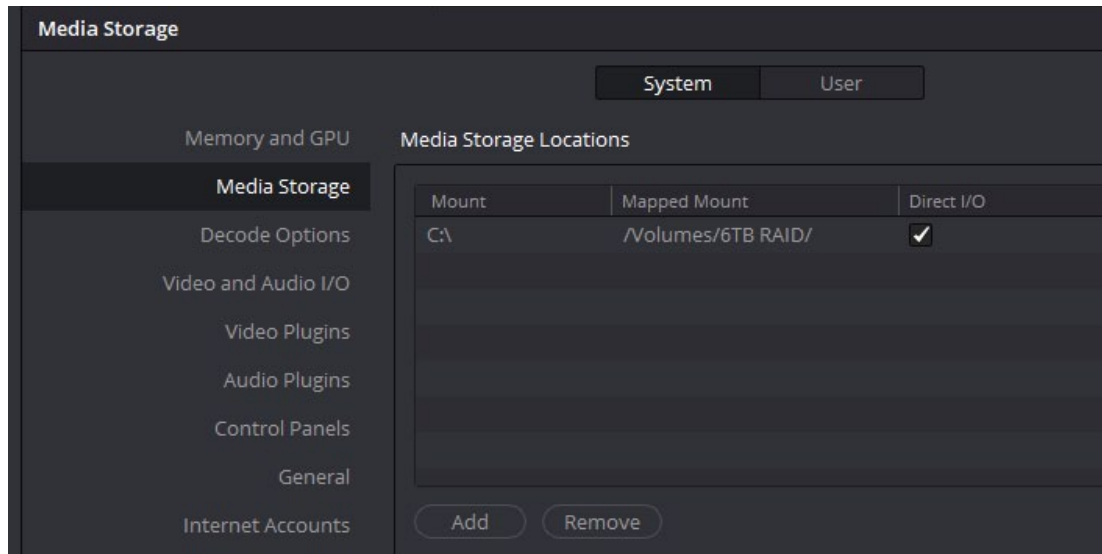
Media Storage

System User

Memory and GPU
Media Storage
Decode Options
Video and Audio I/O
Video Plugins
Audio Plugins
Control Panels
General
Internet Accounts

Media Storage Locations

| Mount | Mapped Mount | Direct I/O |
|---|---|---|
| C:\ | /Volumes/6TB RAID/ | ✓ |

Add Remove